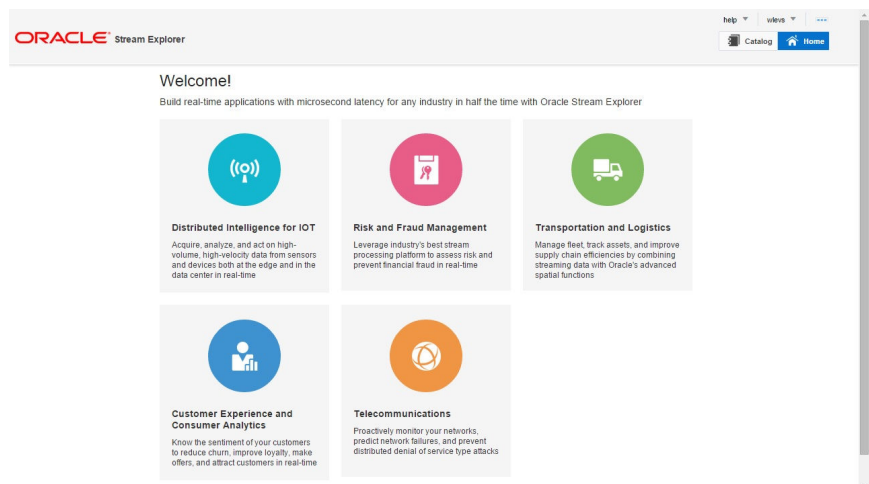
ORACLE Stream Explorer

help ▼ wlevs ▼ ---

Catalog Home

Welcome!

Build real-time applications with microsecond latency for any industry in half the time with Oracle Stream Explorer

Distributed Intelligence for IOT

Acquire, analyze, and act on high-volume, high-velocity data from sensors and devices both at the edge and in the data center in real-time

Risk and Fraud Management

Leverage industry's best stream processing platform to assess risk and prevent financial fraud in real-time

Transportation and Logistics

Manage fleet, track assets, and improve supply chain efficiencies by combining streaming data with Oracle's advanced spatial functions

Customer Experience and Consumer Analytics

Know the sentiment of your customers to reduce churn, improve loyalty, make offers, and attract customers in real-time

Telecommunications

Proactively monitor your networks, predict network failures, and prevent distributed denial of service type attacks